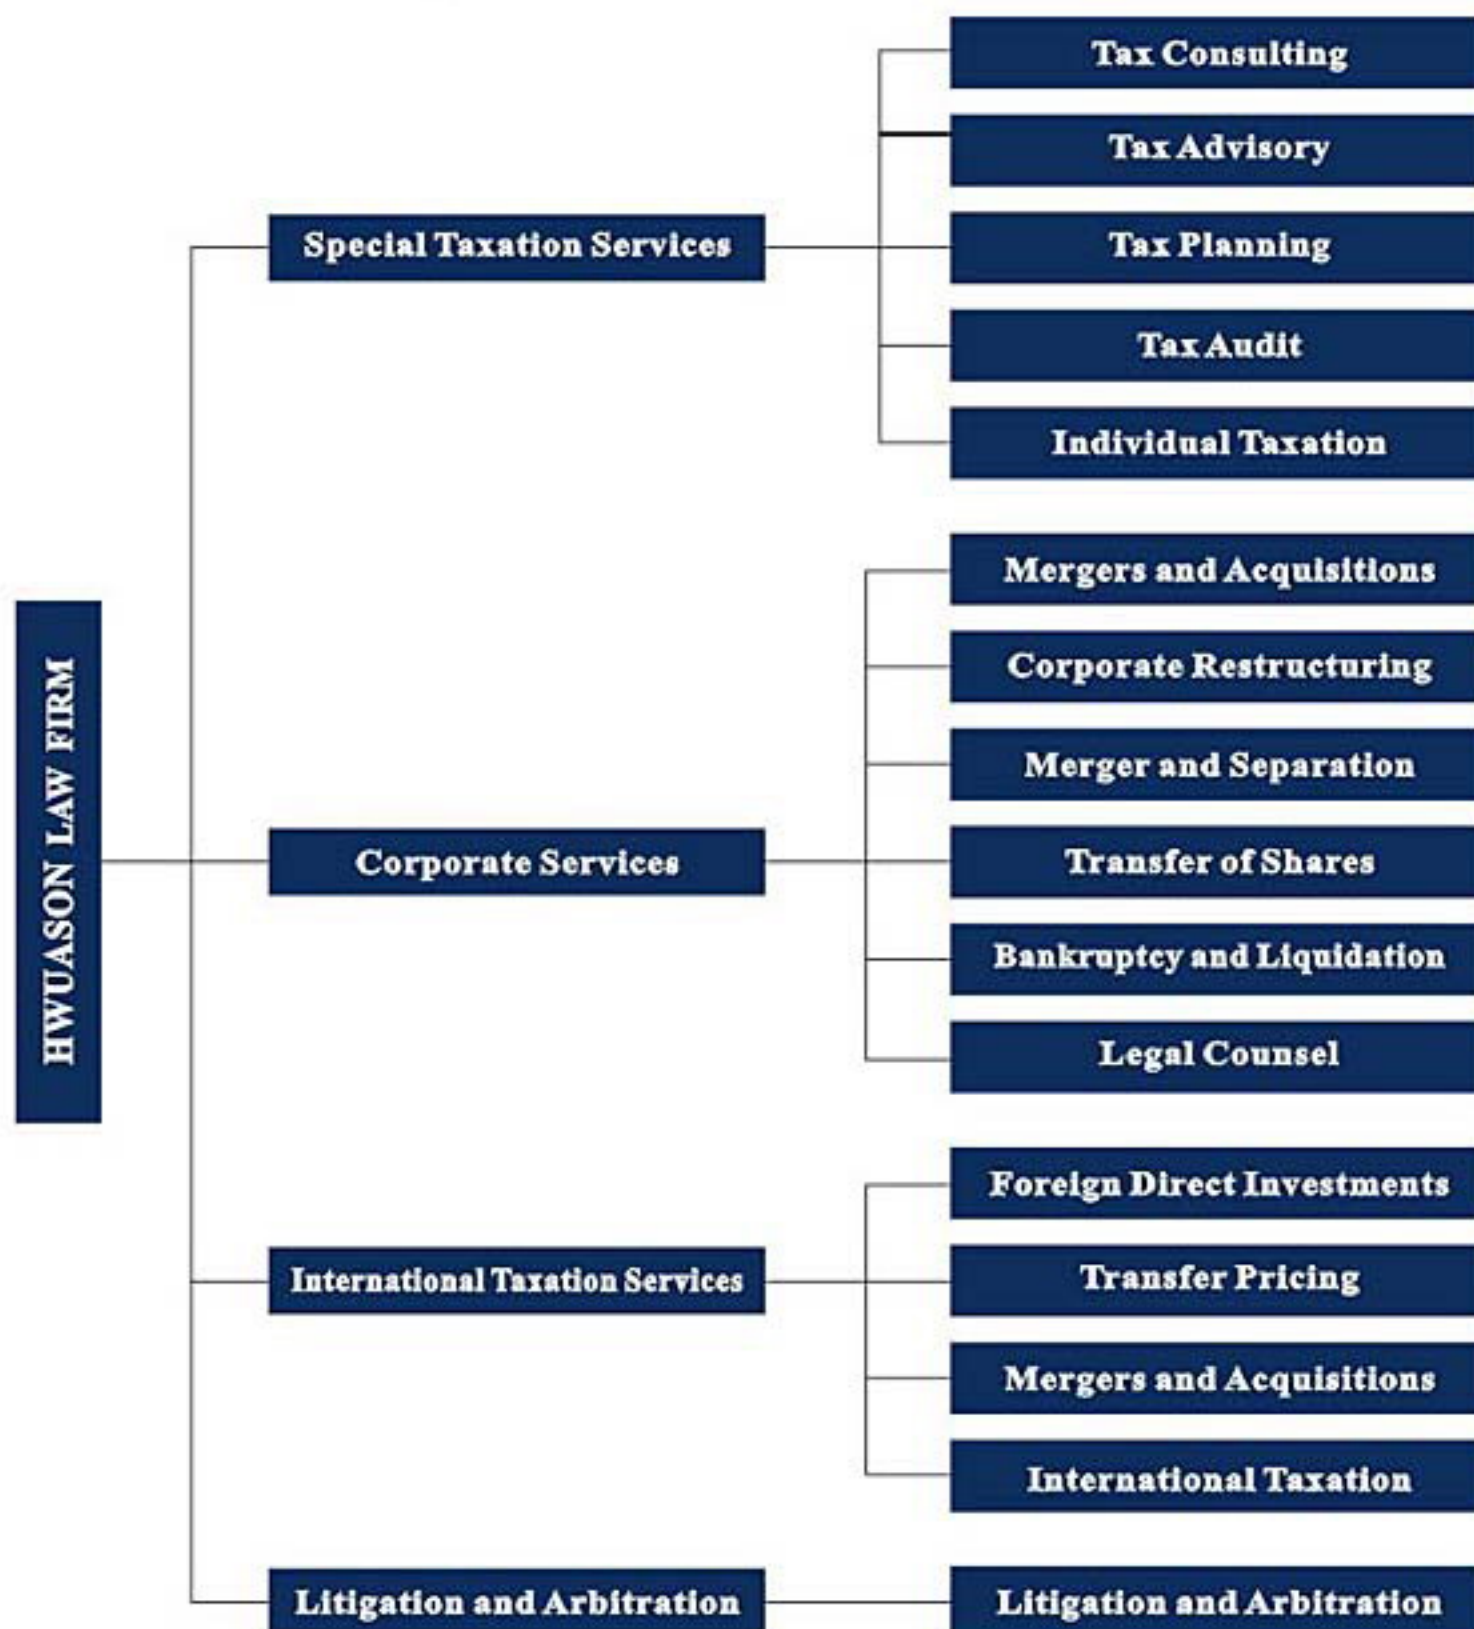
HWUASON LAW FIRM

Special Taxation Services

Tax Consulting

Tax Advisory

Tax Planning

Tax Audit

Individual Taxation

Corporate Services

Mergers and Acquisitions

Corporate Restructuring

Merger and Separation

Transfer of Shares

Bankruptcy and Liquidation

Legal Counsel

International Taxation Services

Foreign Direct Investments

Transfer Pricing

Mergers and Acquisitions

International Taxation

Litigation and Arbitration

Litigation and Arbitration